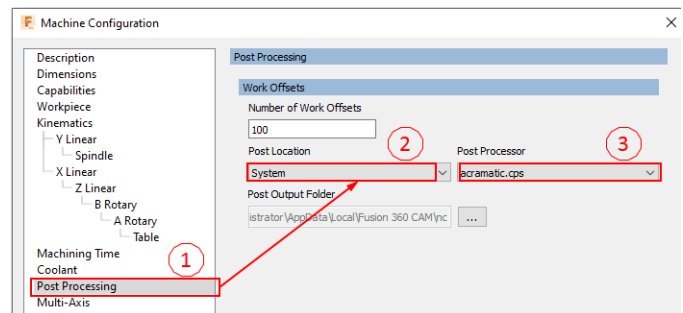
F Machine Configuration

Description
Dimensions
Capabilities
Workpiece
Kinematics
Y Linear
Spindle
X Linear
Z Linear
B Rotary
A Rotary
Table
Machining Time
Coolant
Post Processing
Multi-Axis

Post Processing

Work Offsets

Number of Work Offsets
100

Post Location
System

Post Processor
acramatic.cps

Post Output Folder
istrator\AppData\Local\Fusion 360 CAM\nc
...

1
2
3